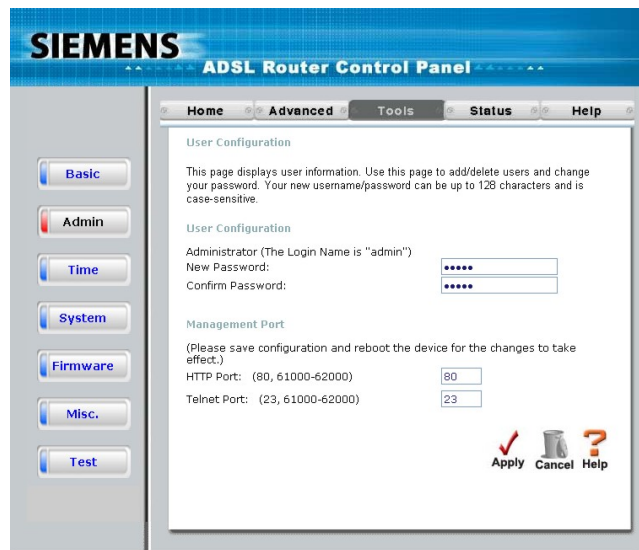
SIEMENS

ADSL Router Control Panel

Home | Advanced | Tools | Status | Help

Basic

Admin

Time

System

Firmware

Misc.

Test

User Configuration

This page displays user information. Use this page to add/delete users and change your password. Your new username/password can be up to 128 characters and is case-sensitive.

User Configuration

Administrator (The Login Name is "admin")

New Password: •••••

Confirm Password: •••••

Management Port

(Please save configuration and reboot the device for the changes to take effect.)

HTTP Port: (80, 61000-62000) 80

Telnet Port: (23, 61000-62000) 23

Apply Cancel Help